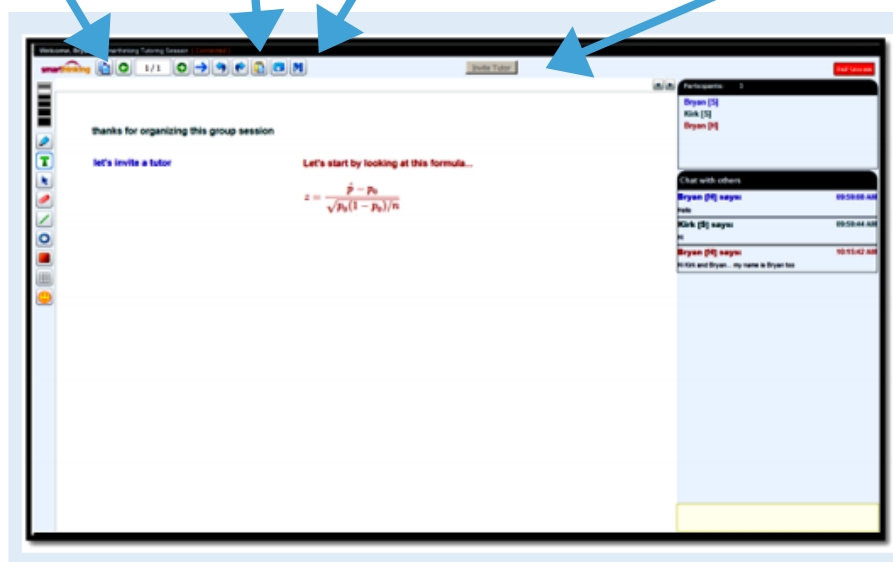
Welcome, Br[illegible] Smarthinking Tutoring Session ( Connected )

smarthinking 1 / 1 Invite Tutor End Session

thanks for organizing this group session

let's invite a tutor

Let's start by looking at this formula...

$z = \frac{\hat{p} - p_0}{\sqrt{p_0(1-p_0)/n}}$

Participants: 3

Bryan [S]
Kirk [S]
Bryan [H]

Chat with others

Bryan [H] says: 09:59:08 AM
hello

Kirk [S] says: 09:59:44 AM
hi

Bryan [H] says: 10:13:42 AM
Hi Kirk and Bryan... my name is Bryan too